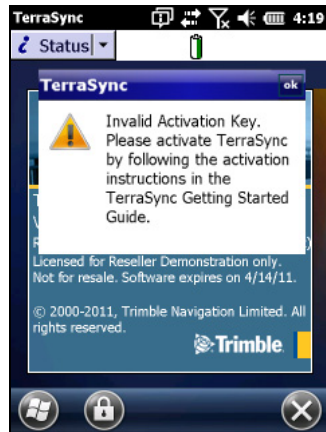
TerraSync 4:19

Status

TerraSync ok

Invalid Activation Key. Please activate TerraSync by following the activation instructions in the TerraSync Getting Started Guide.

Licensed for Reseller Demonstration only. Not for resale. Software expires on 4/14/11.

© 2000-2011, Trimble Navigation Limited. All rights reserved.

Trimble